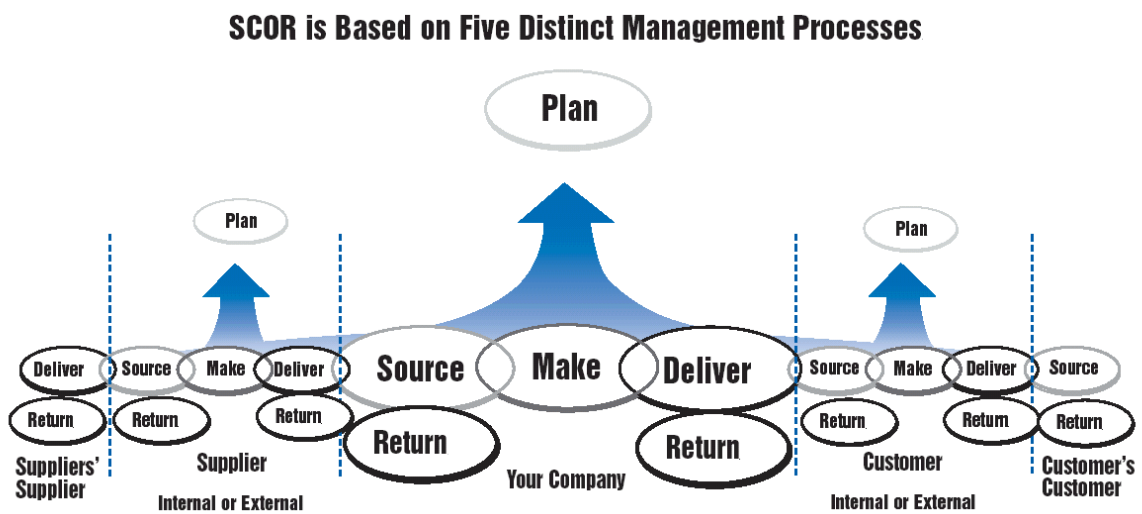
SCOR is Based on Five Distinct Management Processes

Plan

Plan

Plan

Deliver

Return

Suppliers' Supplier

Source

Make

Deliver

Return

Return

Supplier

Internal or External

Source

Make

Deliver

Return

Return

Your Company

Source

Make

Deliver

Return

Return

Customer

Internal or External

Source

Return

Customer's Customer